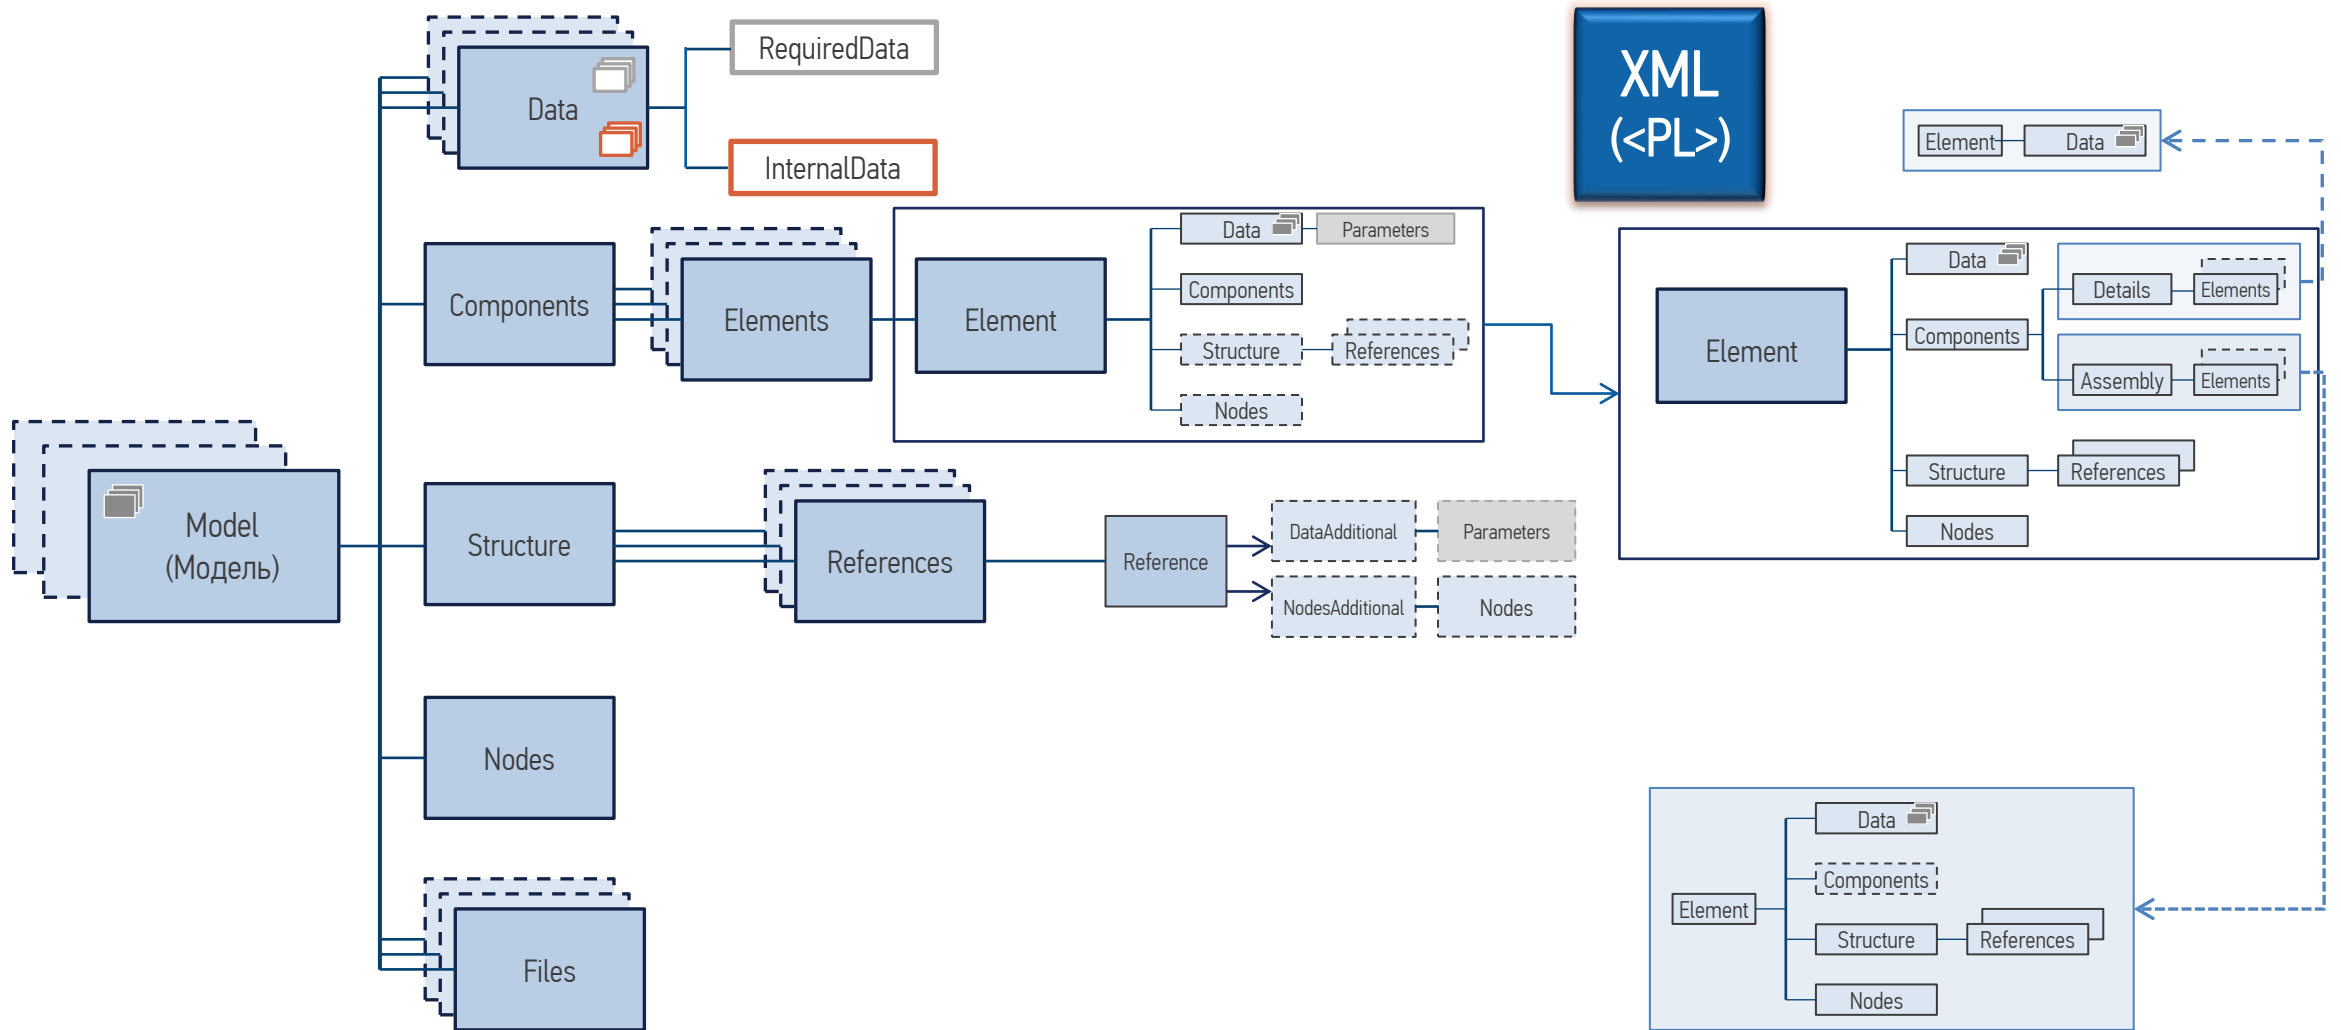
Data

RequiredData

InternalData

XML (<PL>)

Element

Data

Components

Elements

Element

Data

Parameters

Components

Structure

References

Nodes

Element

Data

Details

Elements

Components

Assembly

Elements

Structure

References

Nodes

Model (Модель)

Structure

References

Reference

DataAdditional

Parameters

NodesAdditional

Nodes

Nodes

Files

Element

Data

Components

Structure

References

Nodes